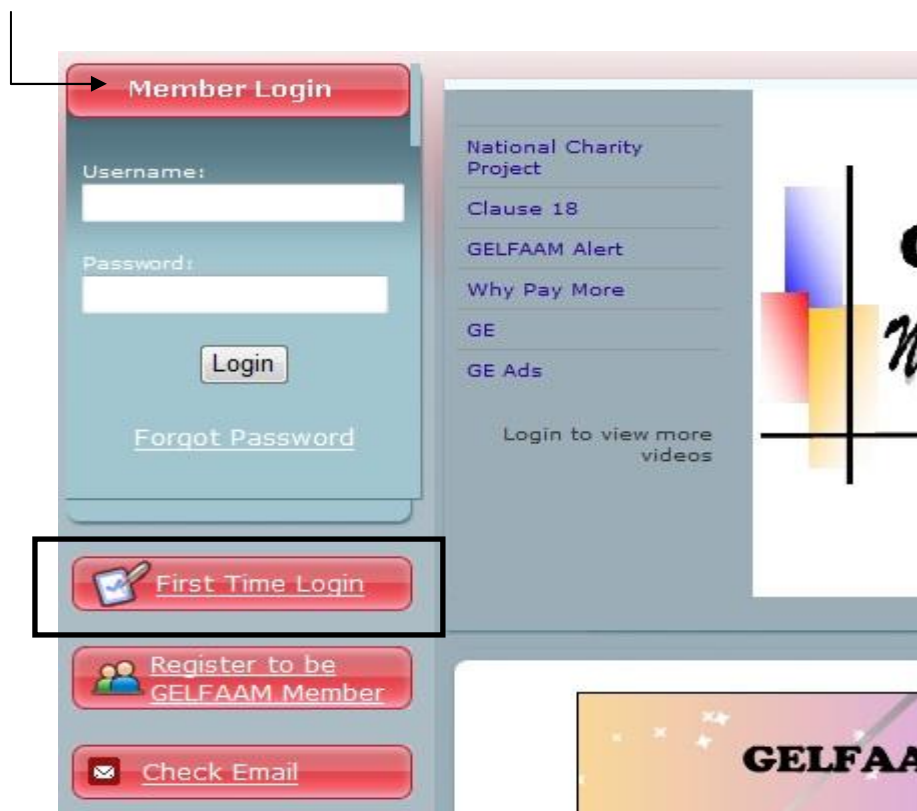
Member Login

Username:

Password:

Login

Forgot Password

First Time Login

Register to be GELFAAM Member

Check Email

National Charity Project

Clause 18

GELFAAM Alert

Why Pay More

GE

GE Ads

Login to view more videos

GELFAA